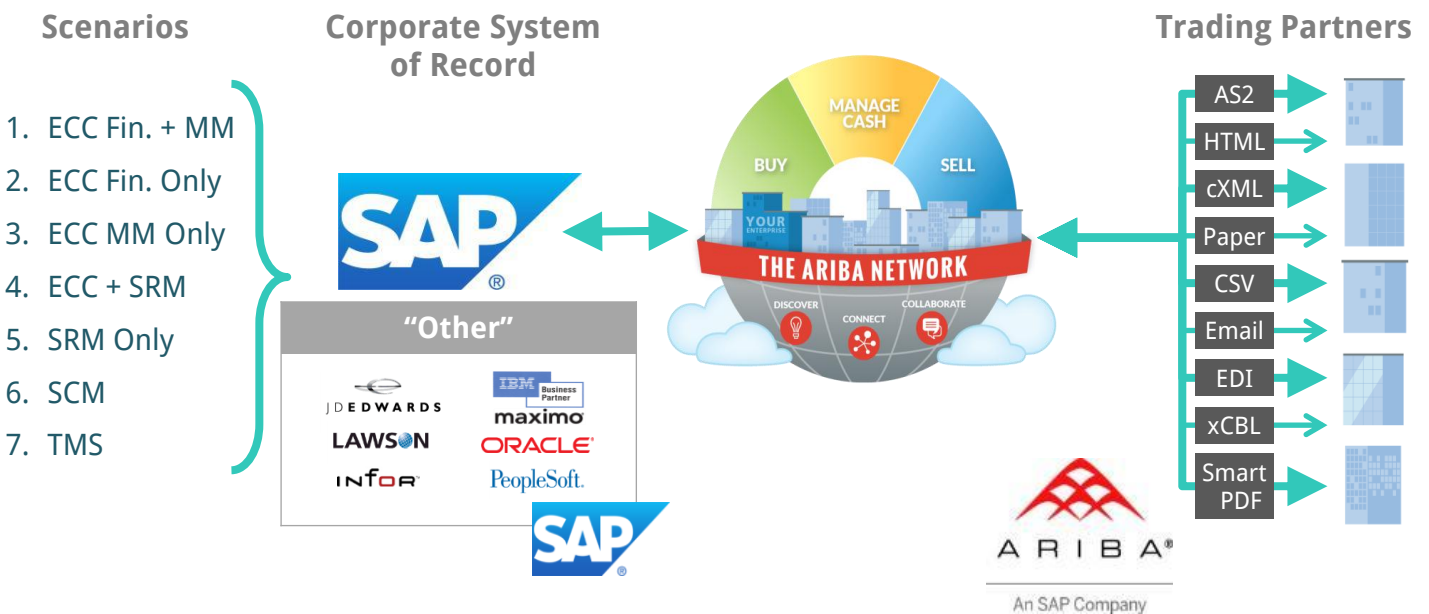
Scenarios

1. ECC Fin. + MM
2. ECC Fin. Only
3. ECC MM Only
4. ECC + SRM
5. SRM Only
6. SCM
7. TMS

Corporate System of Record

SAP®

"Other"

JDEDWARDS
IBM Business Partner
maximo
LAWSON
ORACLE®
INFOR
PeopleSoft.

SAP®

MANAGE CASH
BUY
SELL
YOUR ENTERPRISE
THE ARIBA NETWORK
DISCOVER
CONNECT
COLLABORATE

Trading Partners

AS2
HTML
cXML
Paper
CSV
Email
EDI
xCBL
Smart PDF

ARIBA®
An SAP Company